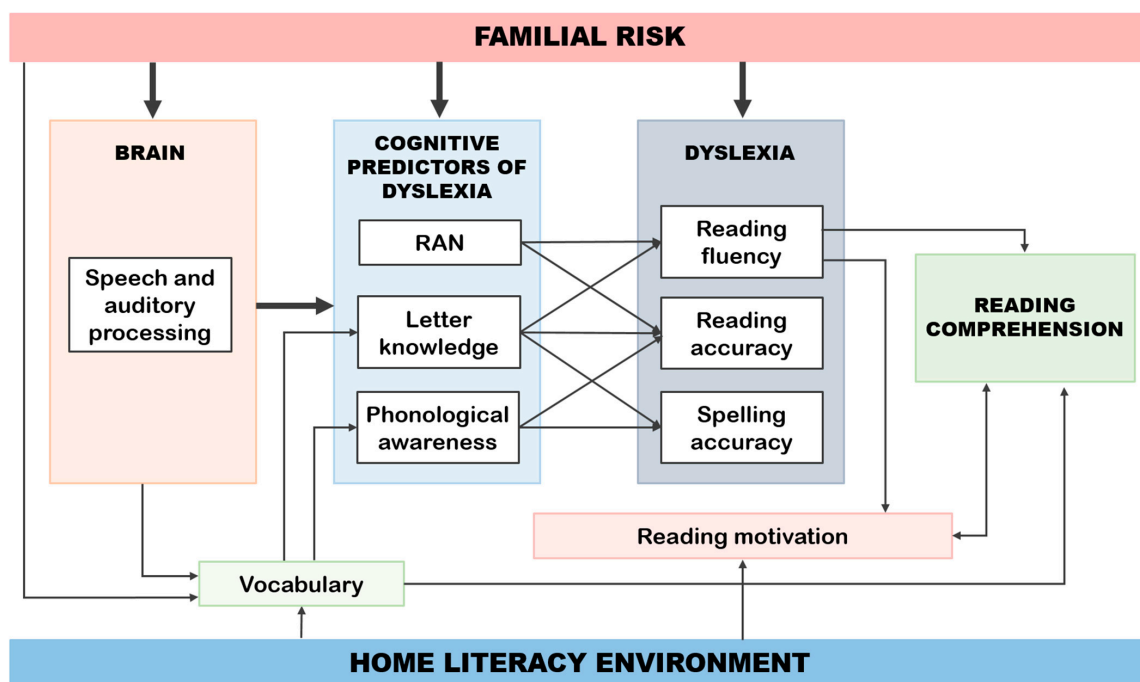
FAMILIAL RISK

BRAIN

Speech and auditory processing

COGNITIVE PREDICTORS OF DYSLEXIA

RAN

Letter knowledge

Phonological awareness

DYSLEXIA

Reading fluency

Reading accuracy

Spelling accuracy

READING COMPREHENSION

Reading motivation

Vocabulary

HOME LITERACY ENVIRONMENT